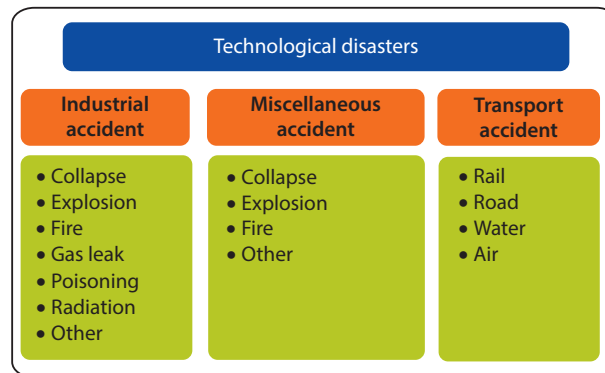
Technological disasters

Industrial accident
• Collapse
• Explosion
• Fire
• Gas leak
• Poisoning
• Radiation
• Other

Miscellaneous accident
• Collapse
• Explosion
• Fire
• Other

Transport accident
• Rail
• Road
• Water
• Air